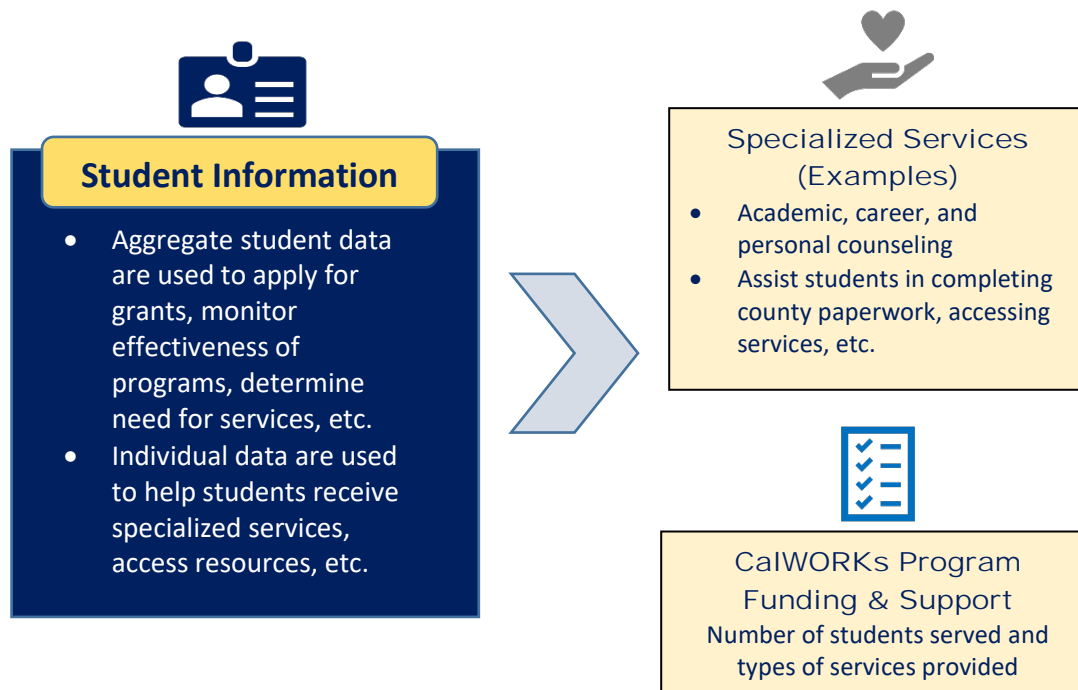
Student Information

- Aggregate student data are used to apply for grants, monitor effectiveness of programs, determine need for services, etc.
- Individual data are used to help students receive specialized services, access resources, etc.

Specialized Services (Examples)

- Academic, career, and personal counseling
- Assist students in completing county paperwork, accessing services, etc.

CalWORKs Program Funding & Support

Number of students served and types of services provided